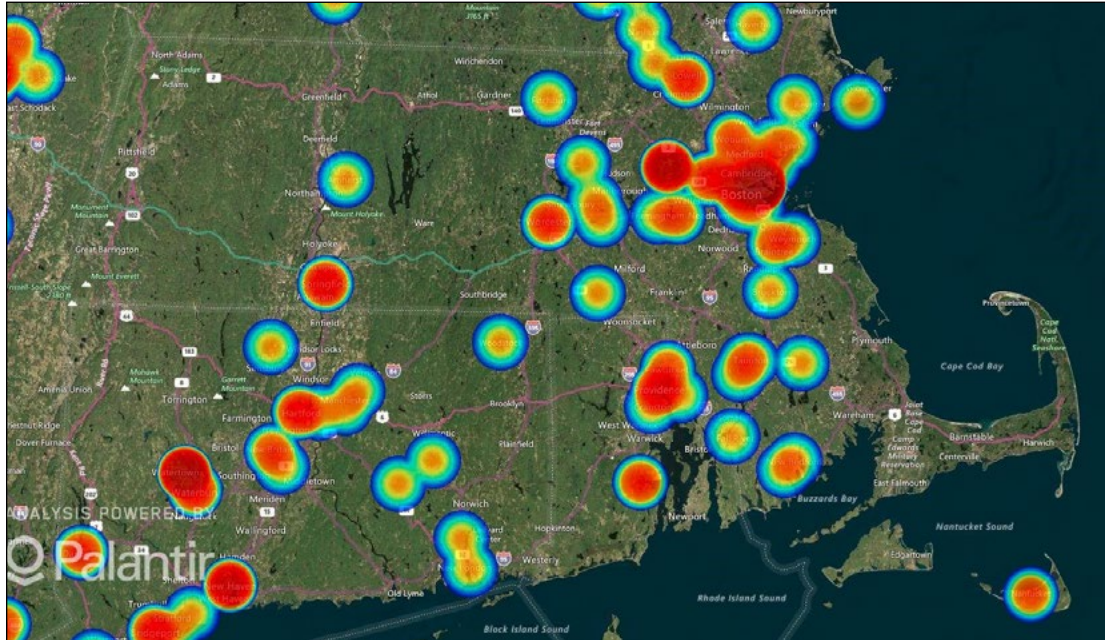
Newburyport
Salem
Lawrence
North Adams
Winchendon
Adams
East Schodack
Greenfield
Athol
Gardner
Wilmington
Deerfield
Devens
Pittsfield
Medford
Cambridge
Boston
Northampton
Mount Holyoke
Ware
Norwood
Dedham
Monument Mountain
Great Barrington
Holyoke
Milford
Franklin
Mount Everett
Southbridge
Enfield
Woonsocket
Plymouth
Provincetown
Cape Cod National Seashore
Windsor Locks
Attleboro
Cape Cod Bay
Mohawk Mountain
Windsor
Amenia Union
Torrington
Farmington
Manchester
Storrs
Brooklyn
Hartford
Wareham
Dover Furnace
Bristol
Willimantic
Plainfield
West Warwick
Warwick
Barnstable
Harwich
Camp Edwards Military Reservation
Centerville
Southington
Waterbury
Bristol
Meriden
Middletown
Norwich
East Falmouth
Buzzards Bay
ANALYSIS POWERED BY
Palantir
Wallingford
Newport
Nantucket Sound
Hopkinton
Edgartown
Westerly
Hamden
Shelton
New Haven
Old Lyme
Rhode Island Sound
Trumbull
Block Island Sound